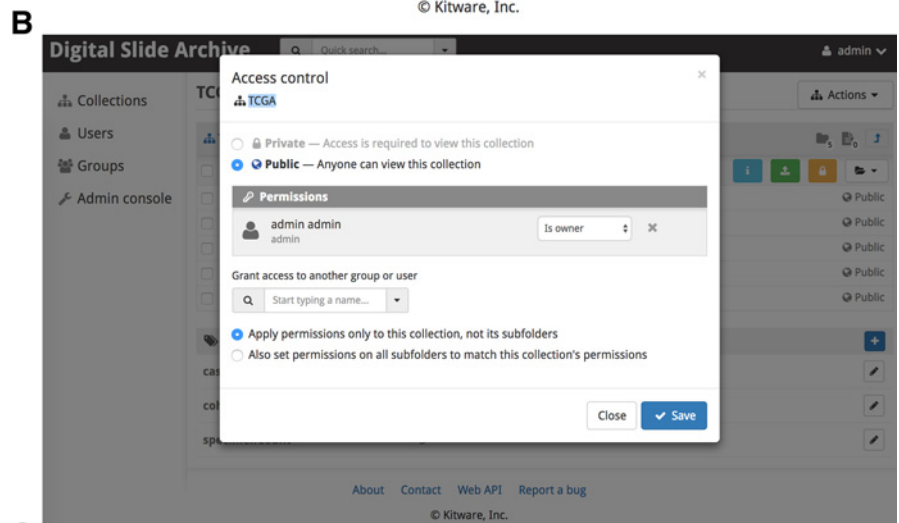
© Kitware, Inc.

B

Digital Slide Archive

Quick search...

admin

Collections

Users

Groups

Admin console

TC

Actions

Access control

TCGA

Private — Access is required to view this collection

Public — Anyone can view this collection

Permissions

admin admin
admin

Is owner

Grant access to another group or user

Start typing a name...

Apply permissions only to this collection, not its subfolders

Also set permissions on all subfolders to match this collection's permissions

Close

Save

Public

Public

Public

Public

Public

cas

col

sp

About Contact Web API Report a bug

© Kitware, Inc.